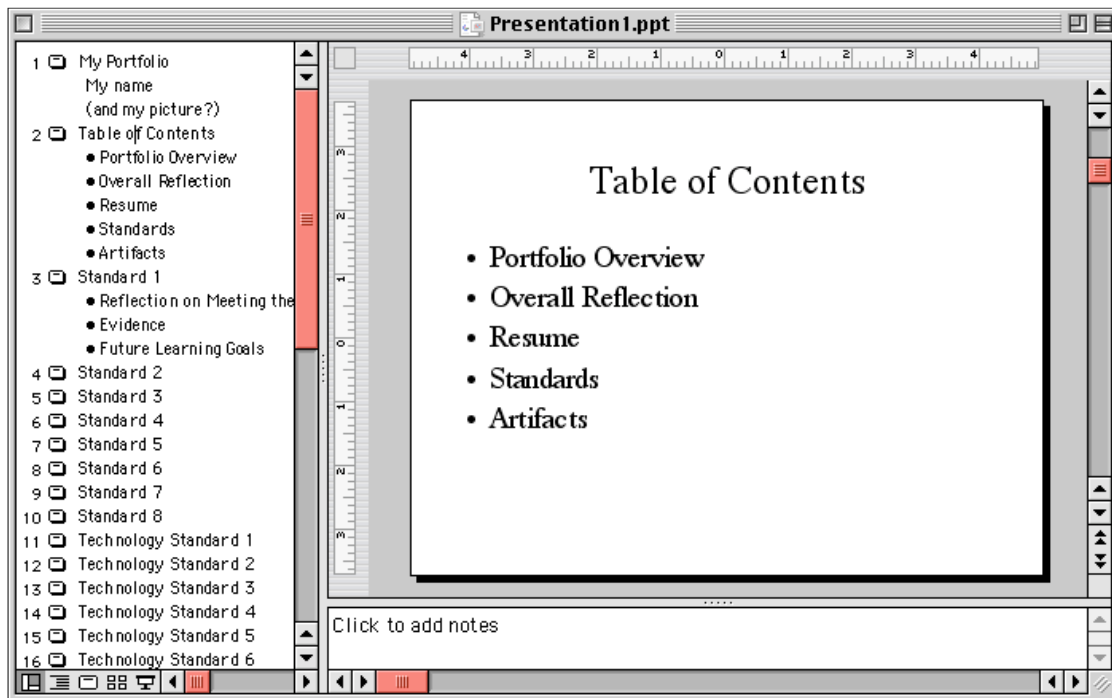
Presentation1.ppt

1 My Portfolio
My name
(and my picture?)
2 Table of Contents
• Portfolio Overview
• Overall Reflection
• Resume
• Standards
• Artifacts
3 Standard 1
• Reflection on Meeting the
• Evidence
• Future Learning Goals
4 Standard 2
5 Standard 3
6 Standard 4
7 Standard 5
8 Standard 6
9 Standard 7
10 Standard 8
11 Technology Standard 1
12 Technology Standard 2
13 Technology Standard 3
14 Technology Standard 4
15 Technology Standard 5
16 Technology Standard 6

4 3 2 1 0 1 2 3 4

3 2 1 0 1 2 3

Table of Contents

• Portfolio Overview
• Overall Reflection
• Resume
• Standards
• Artifacts

Click to add notes